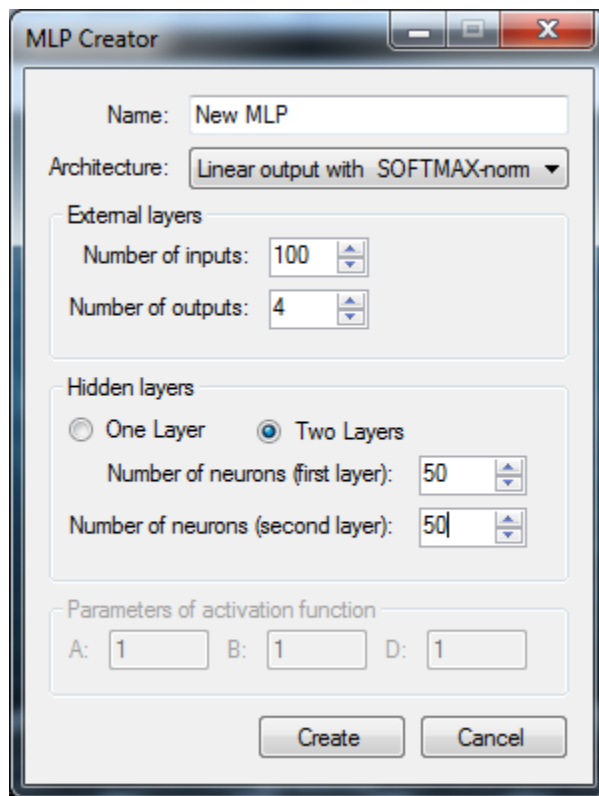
MLP Creator

Name: New MLP

Architecture: Linear output with SOFTMAX-norm

External layers

Number of inputs: 100

Number of outputs: 4

Hidden layers

One Layer Two Layers

Number of neurons (first layer): 50

Number of neurons (second layer): 50

Parameters of activation function

A: 1 B: 1 D: 1

Create Cancel